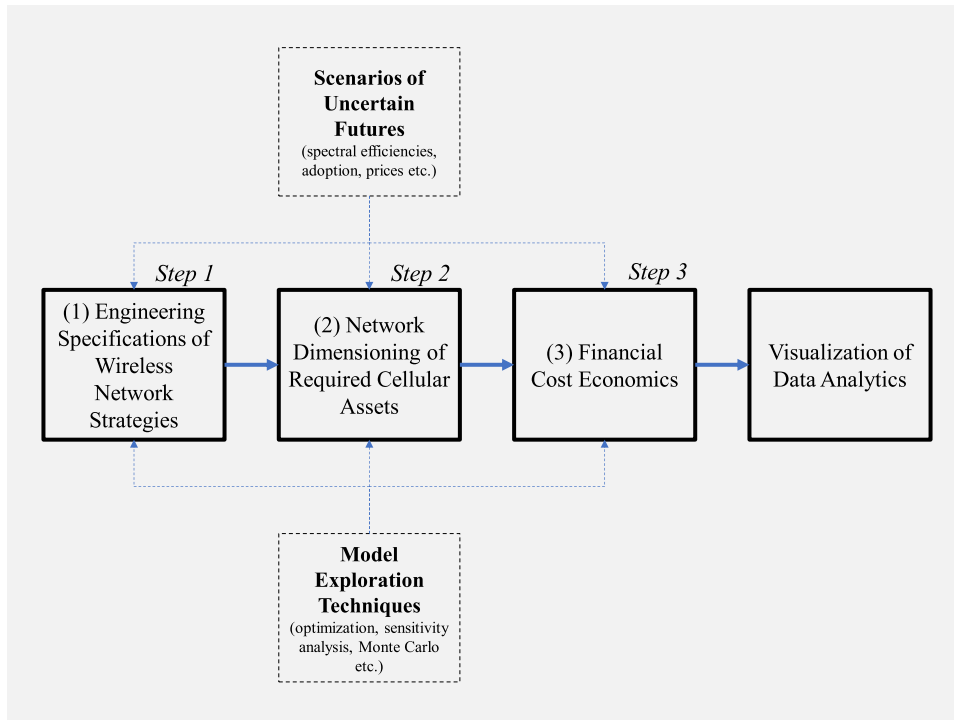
**Scenarios of Uncertain Futures**
(spectral efficiencies, adoption, prices etc.)

*Step 1*
(1) Engineering Specifications of Wireless Network Strategies

*Step 2*
(2) Network Dimensioning of Required Cellular Assets

*Step 3*
(3) Financial Cost Economics

Visualization of Data Analytics

**Model Exploration Techniques**
(optimization, sensitivity analysis, Monte Carlo etc.)